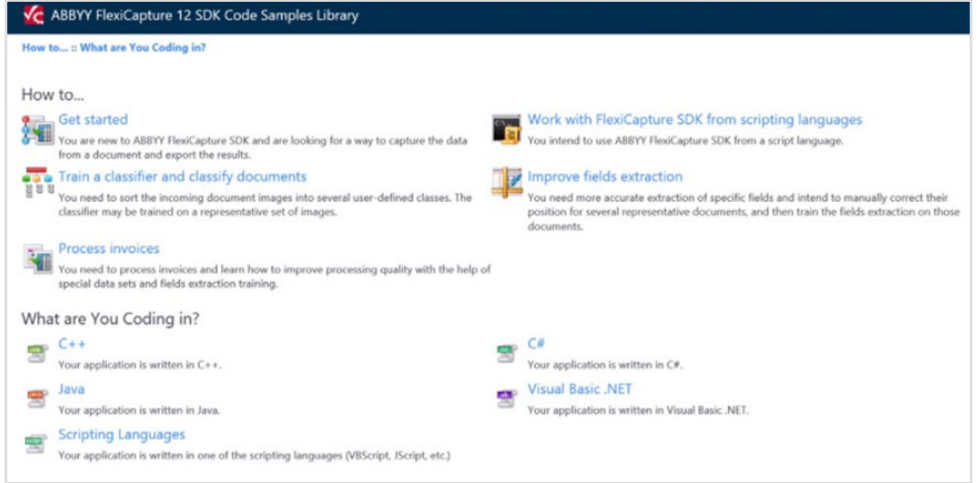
ABBYY FlexiCapture 12 SDK Code Samples Library

How to... :: What are You Coding in?

How to...

Get started
You are new to ABBYY FlexiCapture SDK and are looking for a way to capture the data from a document and export the results.

Train a classifier and classify documents
You need to sort the incoming document images into several user-defined classes. The classifier may be trained on a representative set of images.

Process invoices
You need to process invoices and learn how to improve processing quality with the help of special data sets and fields extraction training.

Work with FlexiCapture SDK from scripting languages
You intend to use ABBYY FlexiCapture SDK from a script language.

Improve fields extraction
You need more accurate extraction of specific fields and intend to manually correct their position for several representative documents, and then train the fields extraction on those documents.

What are You Coding in?

C++
Your application is written in C++.

Java
Your application is written in Java.

Scripting Languages
Your application is written in one of the scripting languages (VBScript, JScript, etc.)

C#
Your application is written in C#.

Visual Basic .NET
Your application is written in Visual Basic .NET.